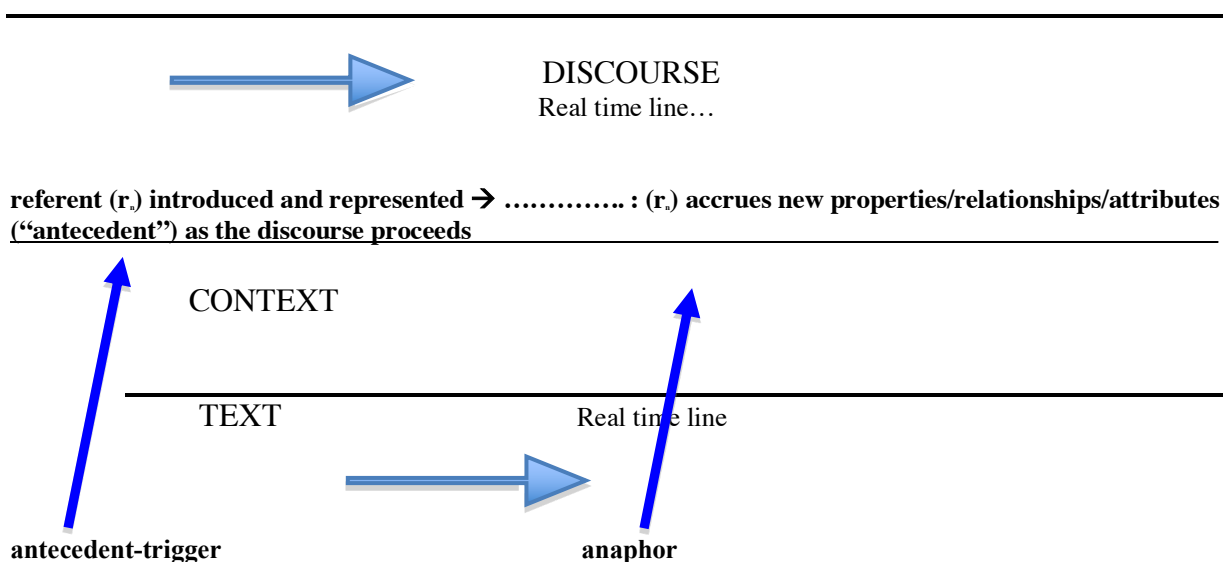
DISCOURSE
Real time line…

**referent ($r_n$) introduced and represented → ………….. : ($r_n$) accrues new properties/relationships/attributes ("antecedent") as the discourse proceeds**

CONTEXT

TEXT

Real time line

**antecedent-trigger**

**anaphor**